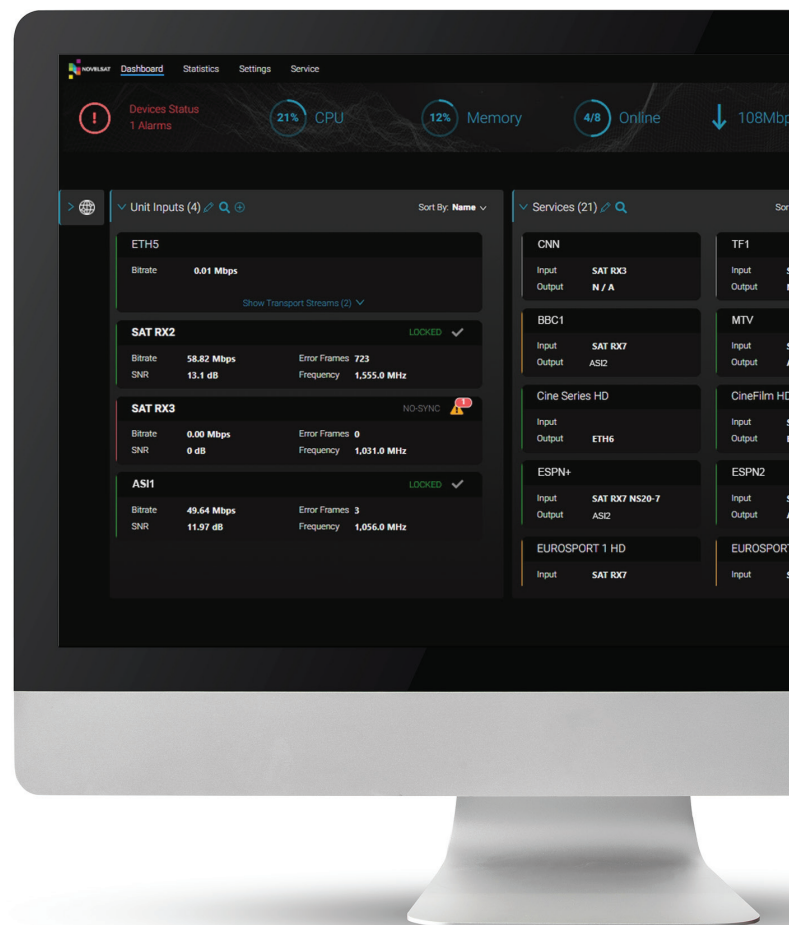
NOVELSAT Dashboard Statistics Settings Service

Devices Status
1 Alarms

21% CPU

12% Memory

4/8 Online

108Mbp

Unit Inputs (4)

Sort By: Name

ETH5

Bitrate 0.01 Mbps

Show Transport Streams (2)

SAT RX2 LOCKED

Bitrate 58.82 Mbps Error Frames 723
SNR 13.1 dB Frequency 1,555.0 MHz

SAT RX3 NO-SYNC 1

Bitrate 0.00 Mbps Error Frames 0
SNR 0 dB Frequency 1,031.0 MHz

ASI1 LOCKED

Bitrate 49.64 Mbps Error Frames 3
SNR 11.97 dB Frequency 1,056.0 MHz

Services (21)

Sor

CNN
Input SAT RX3
Output N / A

TF1
Input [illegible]
Output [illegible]

BBC1
Input SAT RX7
Output ASI2

MTV
Input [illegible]
Output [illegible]

Cine Series HD
Input
Output ETH6

CineFilm HD
Input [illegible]
Output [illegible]

ESPN+
Input SAT RX7 NS20-7
Output ASI2

ESPN2
Input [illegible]
Output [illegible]

EUROSPORT 1 HD
Input SAT RX7

EUROSPORT
Input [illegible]